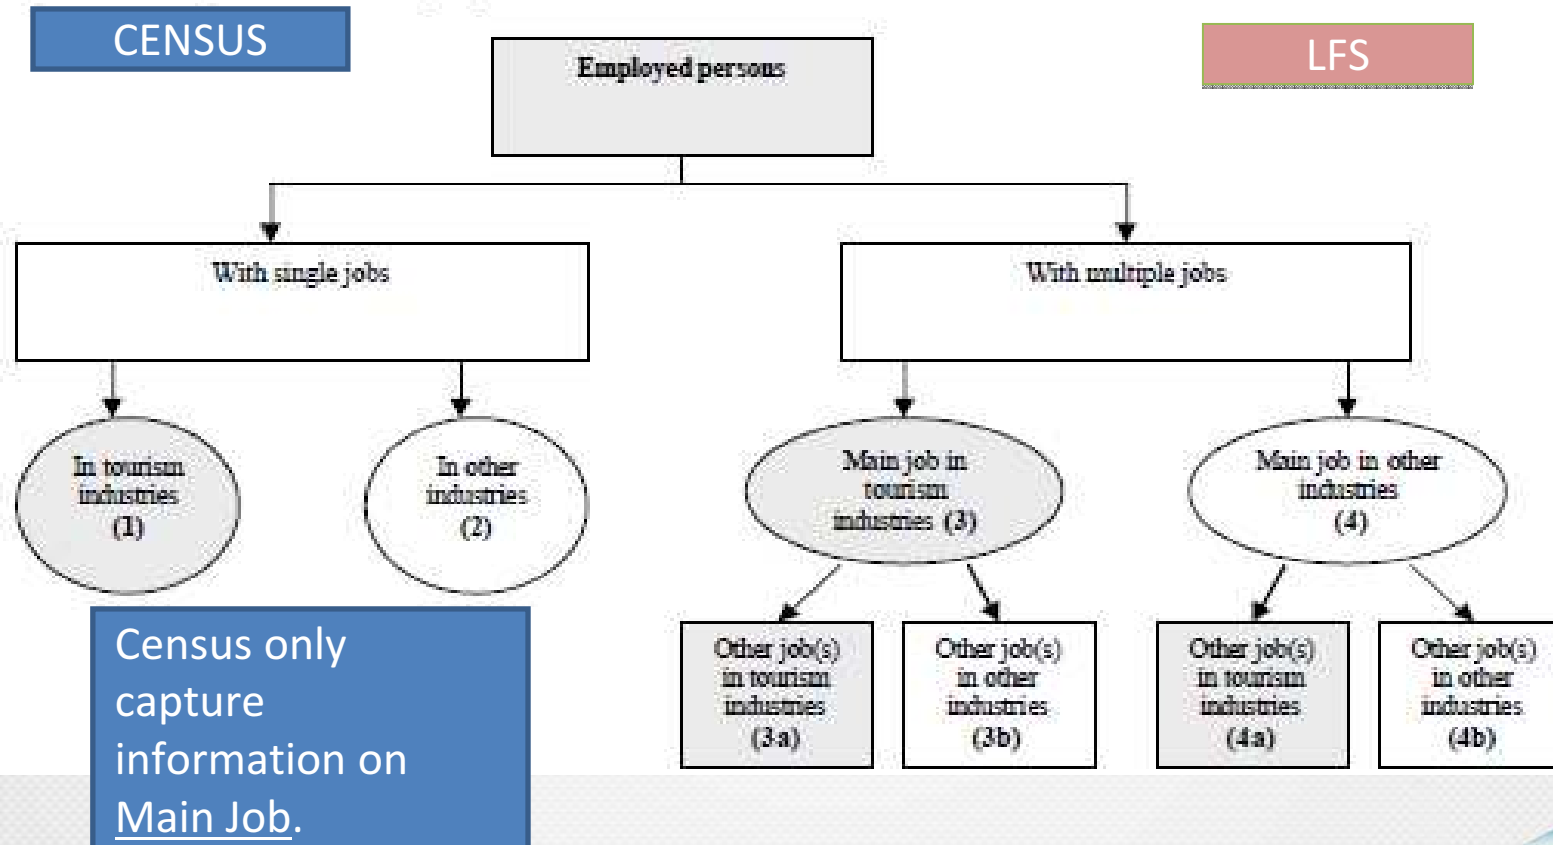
CENSUS

Employed persons

LFS

With single jobs

With multiple jobs

In tourism industries (1)

In other industries (2)

Main job in tourism industries (3)

Main job in other industries (4)

Census only capture information on Main Job.

Other job(s) in tourism industries (3a)

Other job(s) in other industries (3b)

Other job(s) in tourism industries (4a)

Other job(s) in other industries (4b)